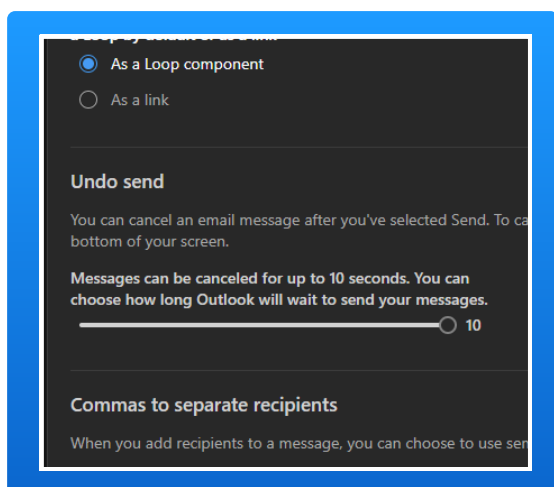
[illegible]

As a Loop component

As a link

Undo send

You can cancel an email message after you've selected Send. To ca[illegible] bottom of your screen.

Messages can be canceled for up to 10 seconds. You can choose how long Outlook will wait to send your messages.

10

Commas to separate recipients

When you add recipients to a message, you can choose to use sen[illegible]